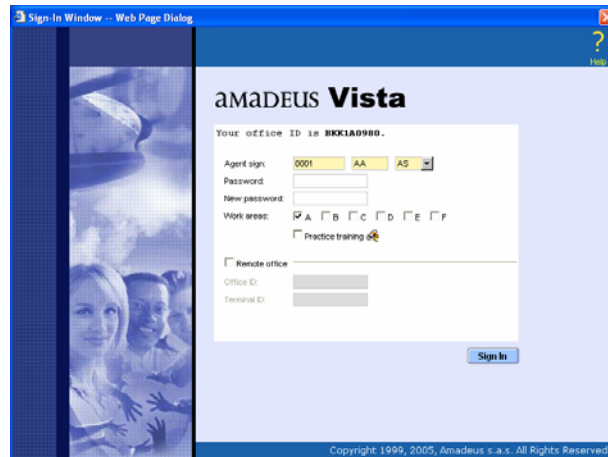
Sign-In Window -- Web Page Dialog

?
Help

AMADEUS Vista

Your office ID is BKK1A0980.

Agent sign: 0001 AA AS
Password:
New password:
Work areas: A B C D E F
Practice training

Remote office
Office ID:
Terminal ID:

Sign In

Copyright 1999, 2005, Amadeus s.a.s. All Rights Reserved